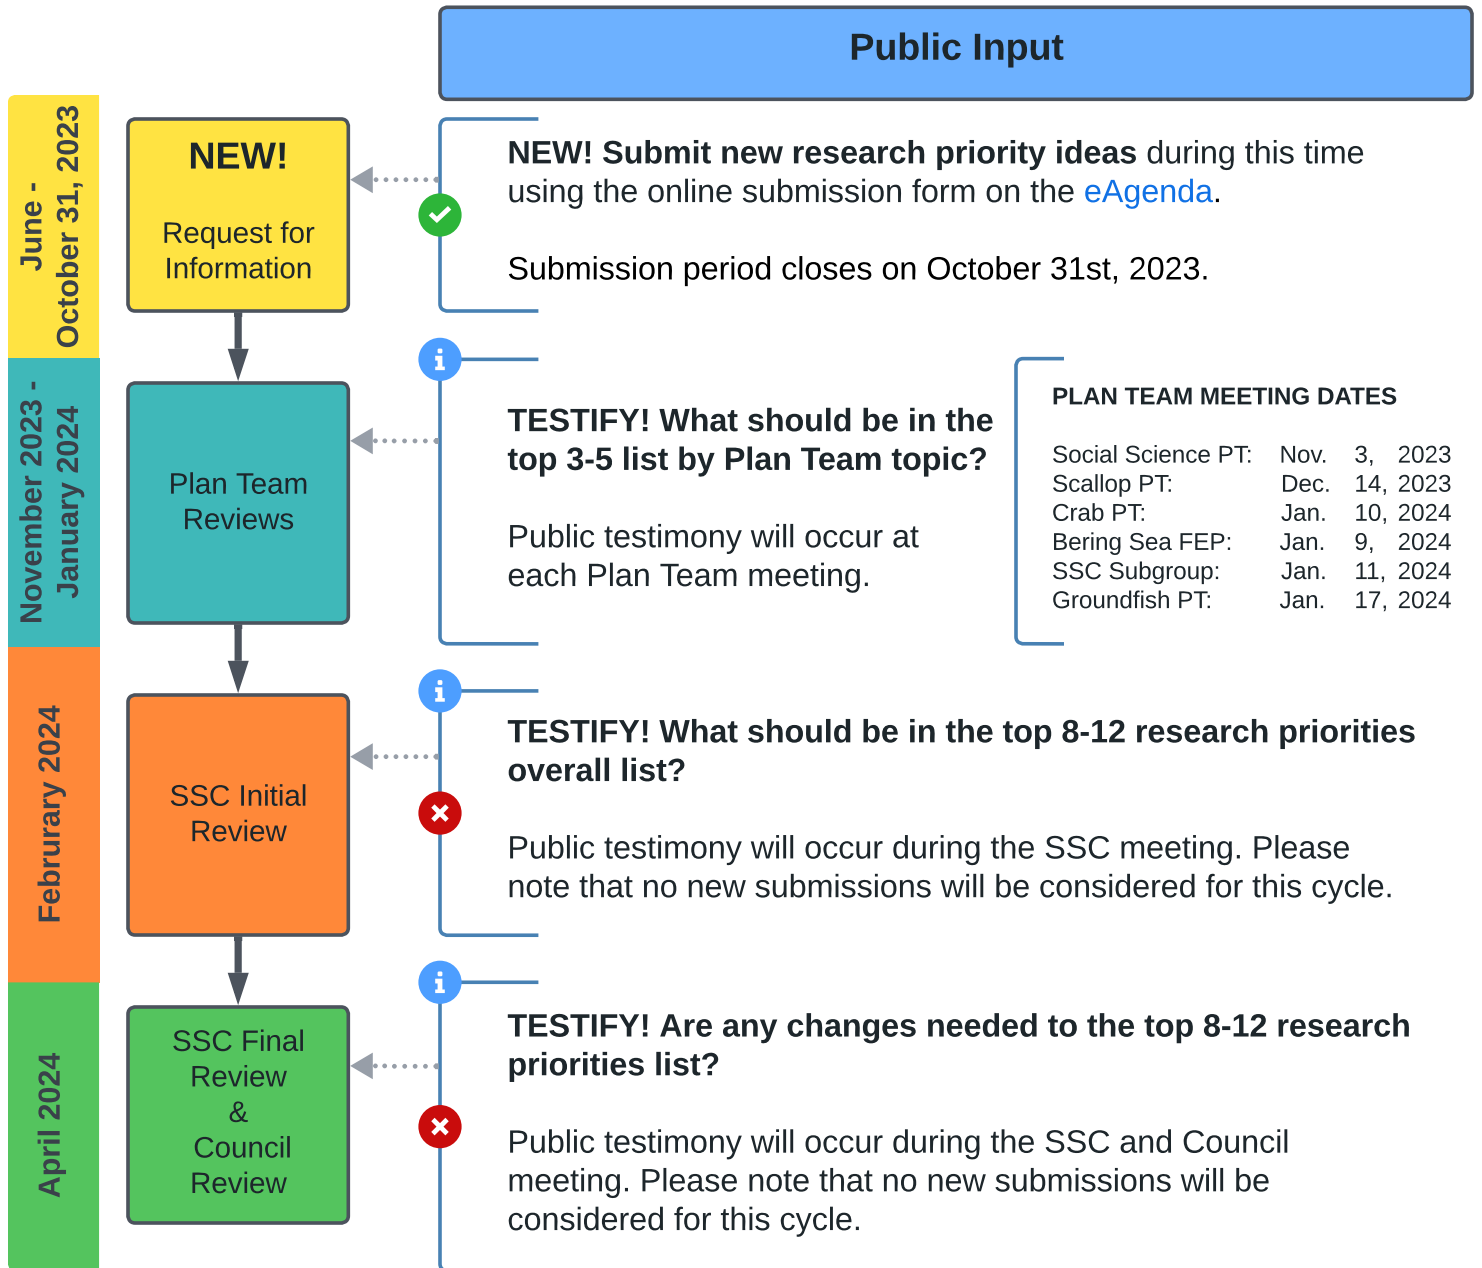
Public Input

June - October 31, 2023

NEW!

Request for Information

NEW! Submit new research priority ideas during this time using the online submission form on the eAgenda.

Submission period closes on October 31st, 2023.

November 2023 - January 2024

Plan Team Reviews

TESTIFY! What should be in the top 3-5 list by Plan Team topic?

Public testimony will occur at each Plan Team meeting.

PLAN TEAM MEETING DATES

| | | | |
|---|---|---|---|
| Social Science PT: | Nov. | 3, | 2023 |
| Scallop PT: | Dec. | 14, | 2023 |
| Crab PT: | Jan. | 10, | 2024 |
| Bering Sea FEP: | Jan. | 9, | 2024 |
| SSC Subgroup: | Jan. | 11, | 2024 |
| Groundfish PT: | Jan. | 17, | 2024 |

Februrary 2024

SSC Initial Review

TESTIFY! What should be in the top 8-12 research priorities overall list?

Public testimony will occur during the SSC meeting. Please note that no new submissions will be considered for this cycle.

April 2024

SSC Final Review & Council Review

TESTIFY! Are any changes needed to the top 8-12 research priorities list?

Public testimony will occur during the SSC and Council meeting. Please note that no new submissions will be considered for this cycle.